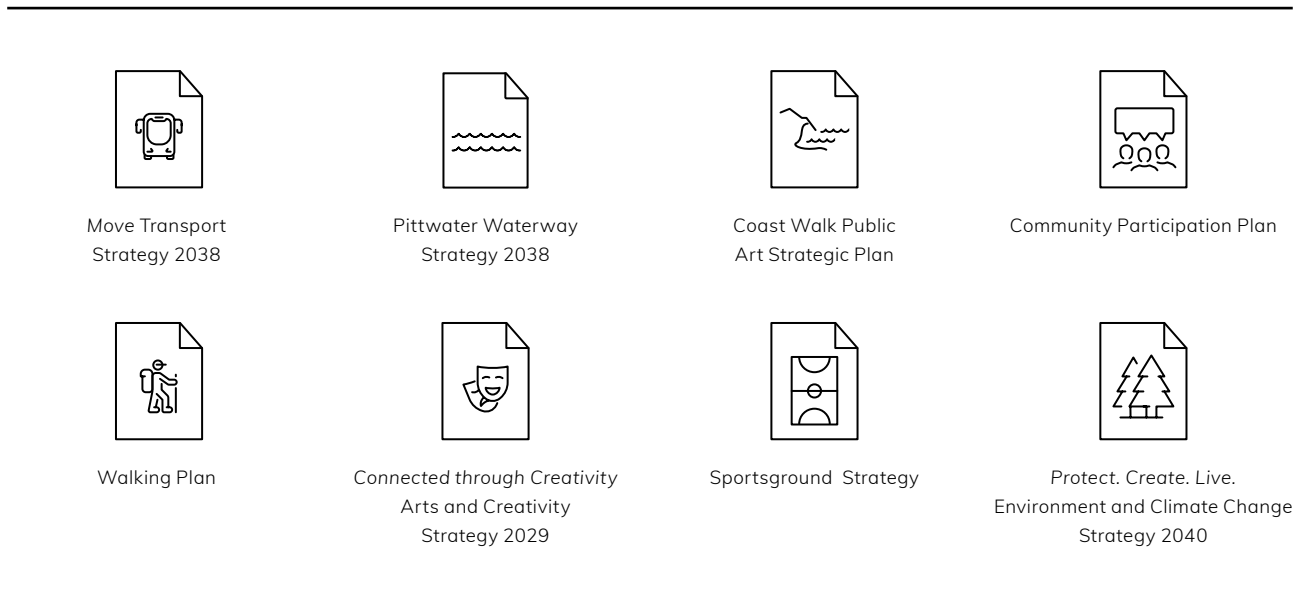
Move Transport Strategy 2038

Pittwater Waterway Strategy 2038

Coast Walk Public Art Strategic Plan

Community Participation Plan

Walking Plan

Connected through Creativity Arts and Creativity Strategy 2029

Sportsground Strategy

Protect. Create. Live. Environment and Climate Change Strategy 2040